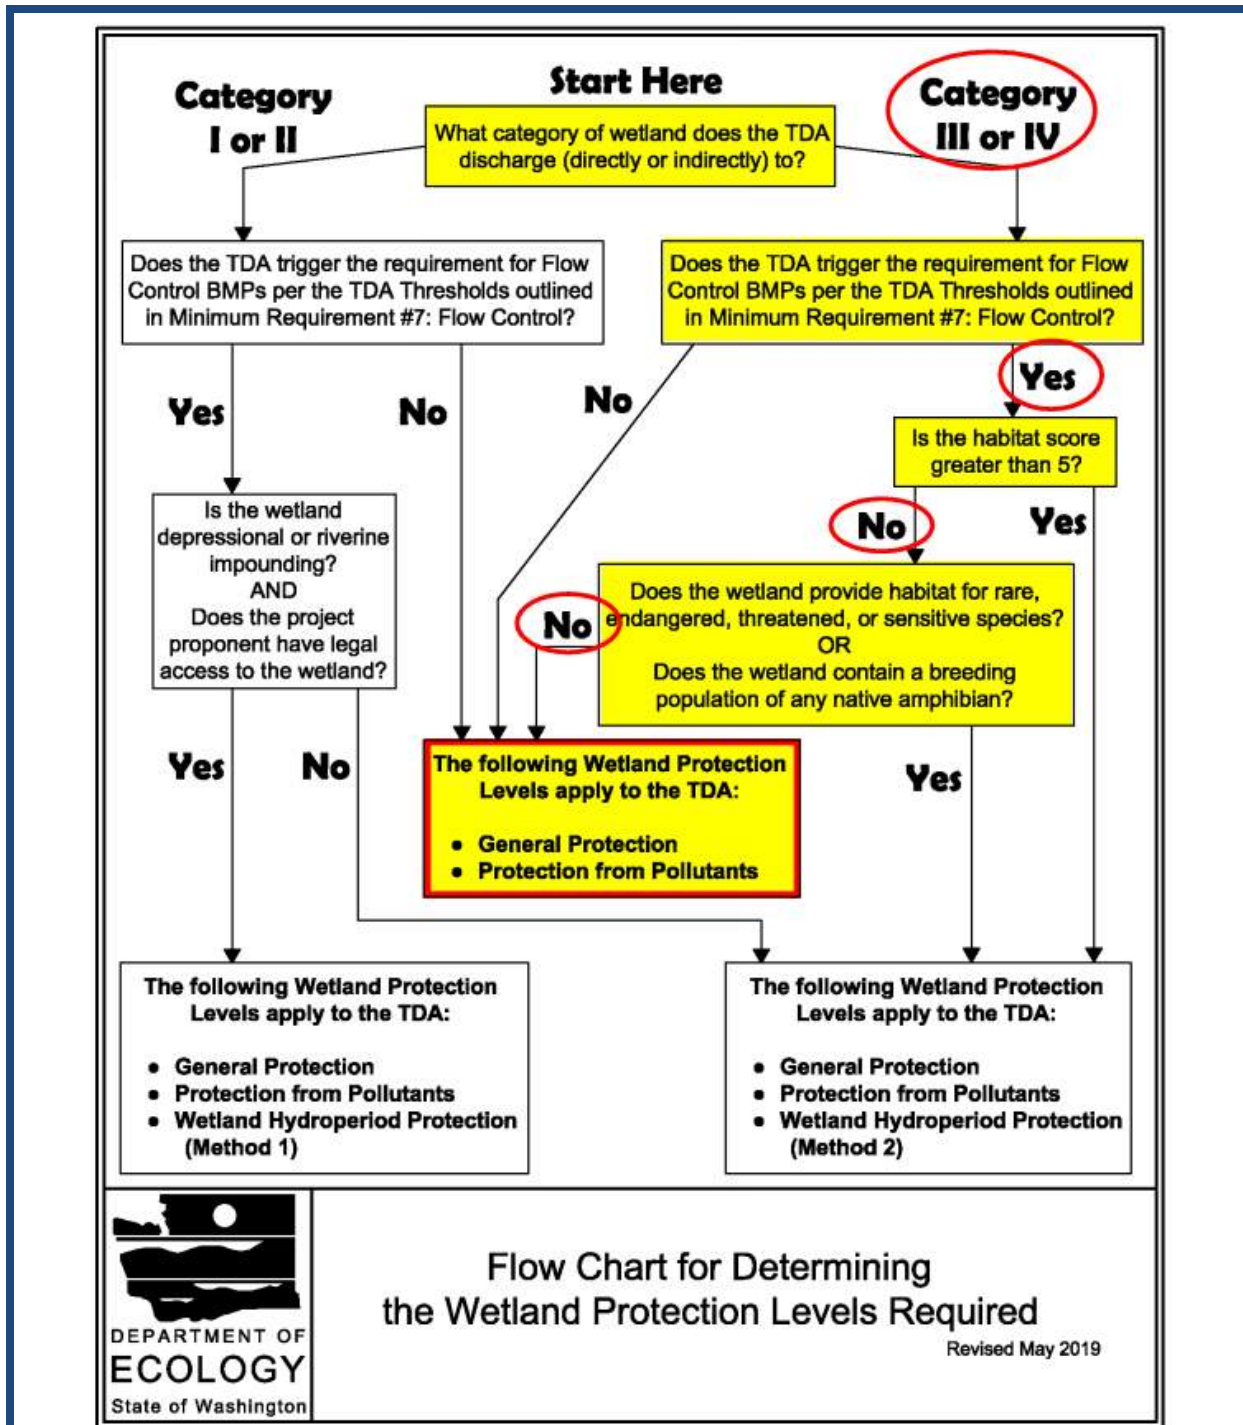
Start Here

Category I or II

What category of wetland does the TDA discharge (directly or indirectly) to?

Category III or IV

Does the TDA trigger the requirement for Flow Control BMPs per the TDA Thresholds outlined in Minimum Requirement #7: Flow Control?

Does the TDA trigger the requirement for Flow Control BMPs per the TDA Thresholds outlined in Minimum Requirement #7: Flow Control?

Yes

No

No

Yes

Is the habitat score greater than 5?

No

Yes

Is the wetland depressional or riverine impounding? AND Does the project proponent have legal access to the wetland?

No

Does the wetland provide habitat for rare, endangered, threatened, or sensitive species? OR Does the wetland contain a breeding population of any native amphibian?

Yes

No

The following Wetland Protection Levels apply to the TDA:

- General Protection
- Protection from Pollutants

Yes

The following Wetland Protection Levels apply to the TDA:

- General Protection
- Protection from Pollutants
- Wetland Hydroperiod Protection (Method 1)

The following Wetland Protection Levels apply to the TDA:

- General Protection
- Protection from Pollutants
- Wetland Hydroperiod Protection (Method 2)

DEPARTMENT OF ECOLOGY State of Washington

Flow Chart for Determining the Wetland Protection Levels Required

Revised May 2019